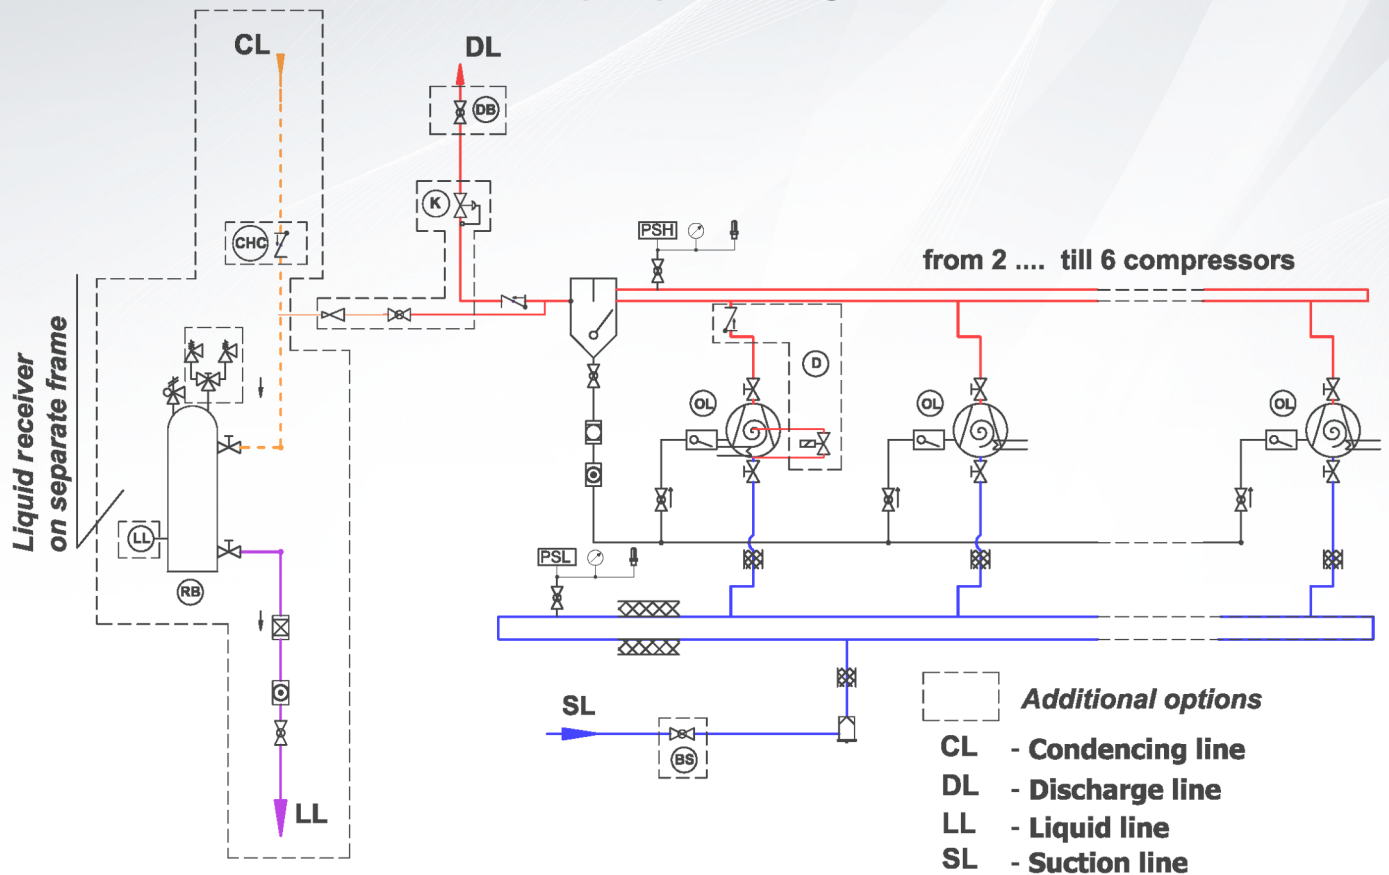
CL

DL

DB

K

CHC

PSH

from 2 .... till 6 compressors

Liquid receiver on separate frame

D

OL

OL

OL

LL

RB

PSL

SL

BS

LL

Additional options

CL - Condencing line
DL - Discharge line
LL - Liquid line
SL - Suction line